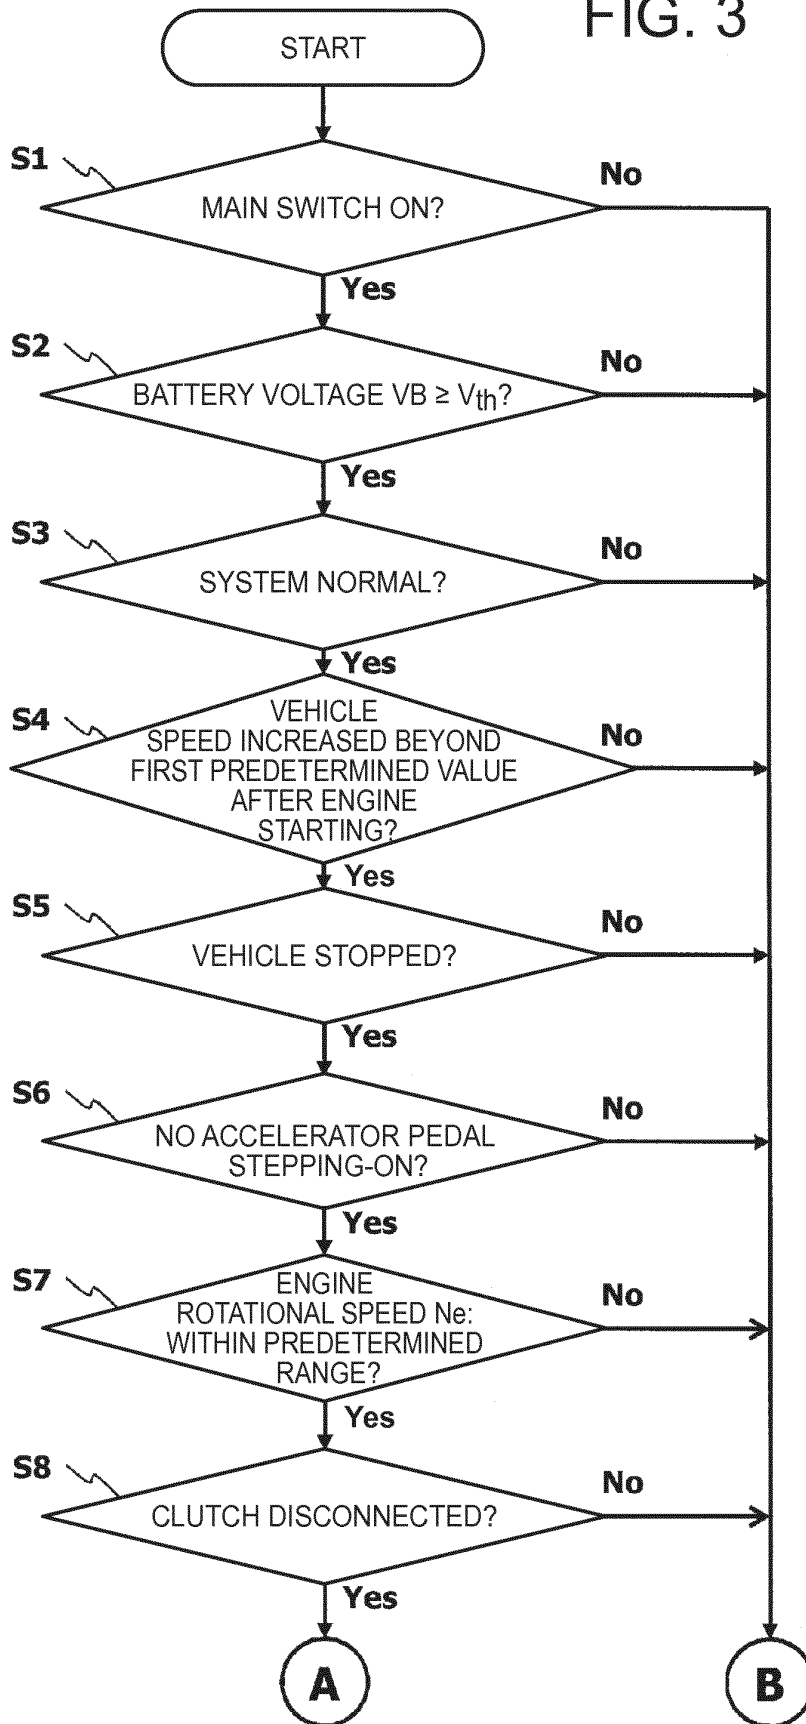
FIG. 3

START

S1
MAIN SWITCH ON?
No
Yes

S2
BATTERY VOLTAGE VB ≥ $V_{th}$?
No
Yes

S3
SYSTEM NORMAL?
No
Yes

S4
VEHICLE SPEED INCREASED BEYOND FIRST PREDETERMINED VALUE AFTER ENGINE STARTING?
No
Yes

S5
VEHICLE STOPPED?
No
Yes

S6
NO ACCELERATOR PEDAL STEPPING-ON?
No
Yes

S7
ENGINE ROTATIONAL SPEED Ne: WITHIN PREDETERMINED RANGE?
No
Yes

S8
CLUTCH DISCONNECTED?
No
Yes

A

B